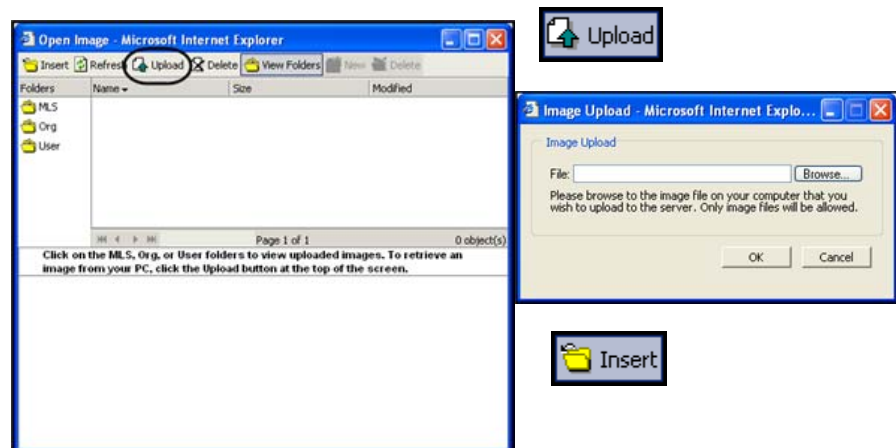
Open Image - Microsoft Internet Explorer

Insert Refres Upload Delete View Folders New Delete

Folders
MLS
Org
User

| Name | Size | Modified |
|---|---|---|

Page 1 of 1 0 object(s)

Click on the MLS, Org, or User folders to view uploaded images. To retrieve an image from your PC, click the Upload button at the top of the screen.

Upload

Image Upload - Microsoft Internet Explo...

Image Upload

File: Browse...

Please browse to the image file on your computer that you wish to upload to the server. Only image files will be allowed.

OK Cancel

Insert